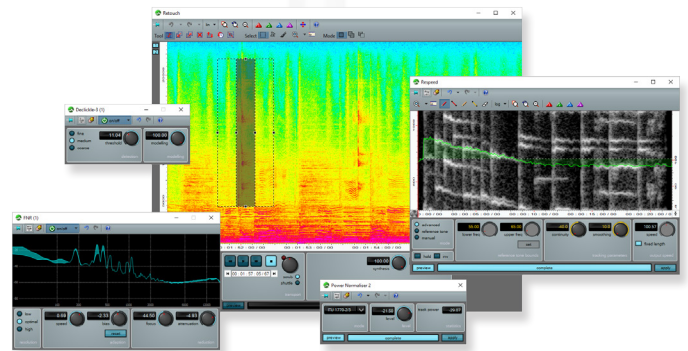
Retouch

Tool

Select

Mode

Declickle-3 (1)

long
medium
minimal

-11.04
threshold

100.00
modelling

FNR (1)

low
optimal
high

0.69
speed

-2.33
bias

-44.50
floor

-4.97
attenuation

100.00
synthesis

Respeed

advanced
reference tone
manual

35.00
lower freq

60.00
upper freq

100.0
smoothing

100.97
speed

fixed length

preview

complete

apply

Power Normaliser 2

ITU 1770-3/4

-21.00
level

-20.07
peak power

preview

complete

apply